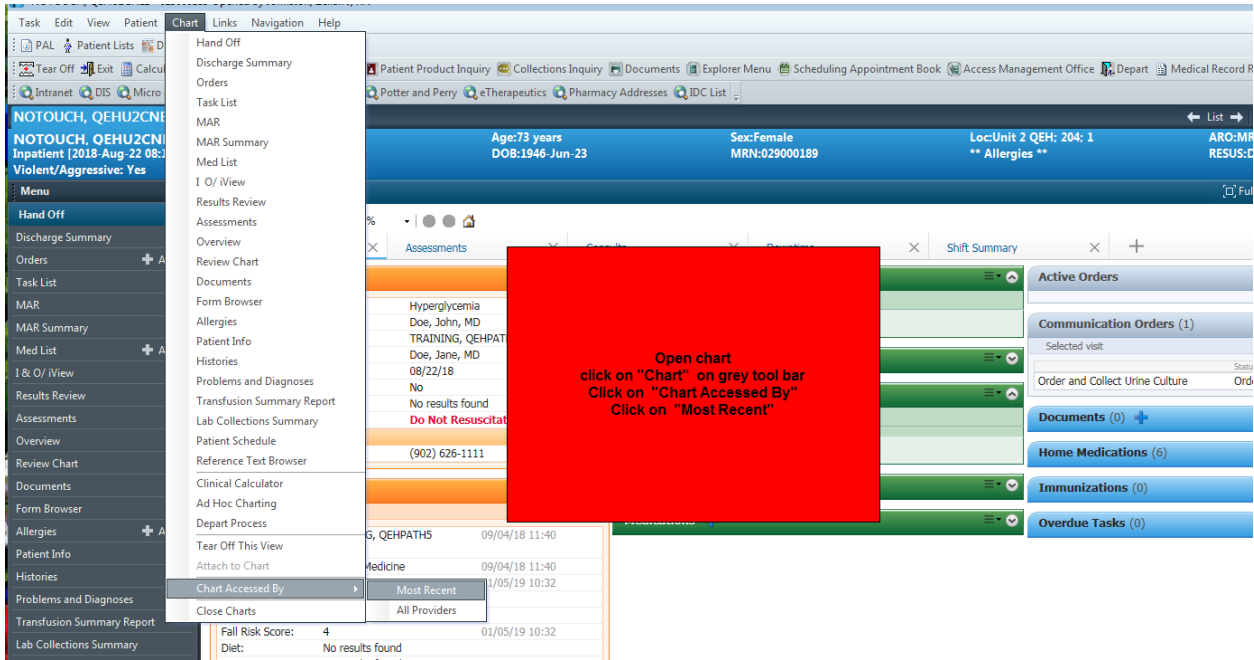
Task Edit View Patient Chart Links Navigation Help

PAL Patient Lists D

Tear Off Exit Calcul Patient Product Inquiry Collections Inquiry Documents Explorer Menu Scheduling Appointment Book Access Management Office Depart Medical Record R

Intranet DIS Micro Potter and Perry eTherapeutics Pharmacy Addresses IDC List

Hand Off
Discharge Summary
Orders
Task List
MAR
MAR Summary
Med List
I O/ iView
Results Review
Assessments
Overview
Review Chart
Documents
Form Browser
Allergies
Patient Info
Histories
Problems and Diagnoses
Transfusion Summary Report
Lab Collections Summary
Patient Schedule
Reference Text Browser
Clinical Calculator
Ad Hoc Charting
Depart Process
Tear Off This View
Attach to Chart
Chart Accessed By
Close Charts

Most Recent
All Providers

NOTOUCH, QEHU2CNE
NOTOUCH, QEHU2CNI
Inpatient [2018-Aug-22 08:
Violent/Aggressive: Yes

Age:73 years
DOB:1946-Jun-23
Sex:Female
MRN:029000189
Loc:Unit 2 QEH; 204; 1
** Allergies **
ARO:MR
RESUS:D

List
Ful

Menu
Hand Off
Discharge Summary
Orders
Task List
MAR
MAR Summary
Med List
I & O/ iView
Results Review
Assessments
Overview
Review Chart
Documents
Form Browser
Allergies
Patient Info
Histories
Problems and Diagnoses
Transfusion Summary Report
Lab Collections Summary

%

Assessments
Shift Summary

Hyperglycemia
Doe, John, MD
TRAINING, QEHPATH
Doe, Jane, MD
08/22/18
No
No results found
Do Not Resuscitat
(902) 626-1111

G, QEHPATH5 09/04/18 11:40
Medicine 09/04/18 11:40
01/05/19 10:32
Fall Risk Score: 4 01/05/19 10:32
Diet: No results found

Open chart
click on "Chart" on grey tool bar
Click on "Chart Accessed By"
Click on "Most Recent"

Active Orders
Communication Orders (1)
Selected visit
Order and Collect Urine Culture
Documents (0)
Home Medications (6)
Immunizations (0)
Overdue Tasks (0)